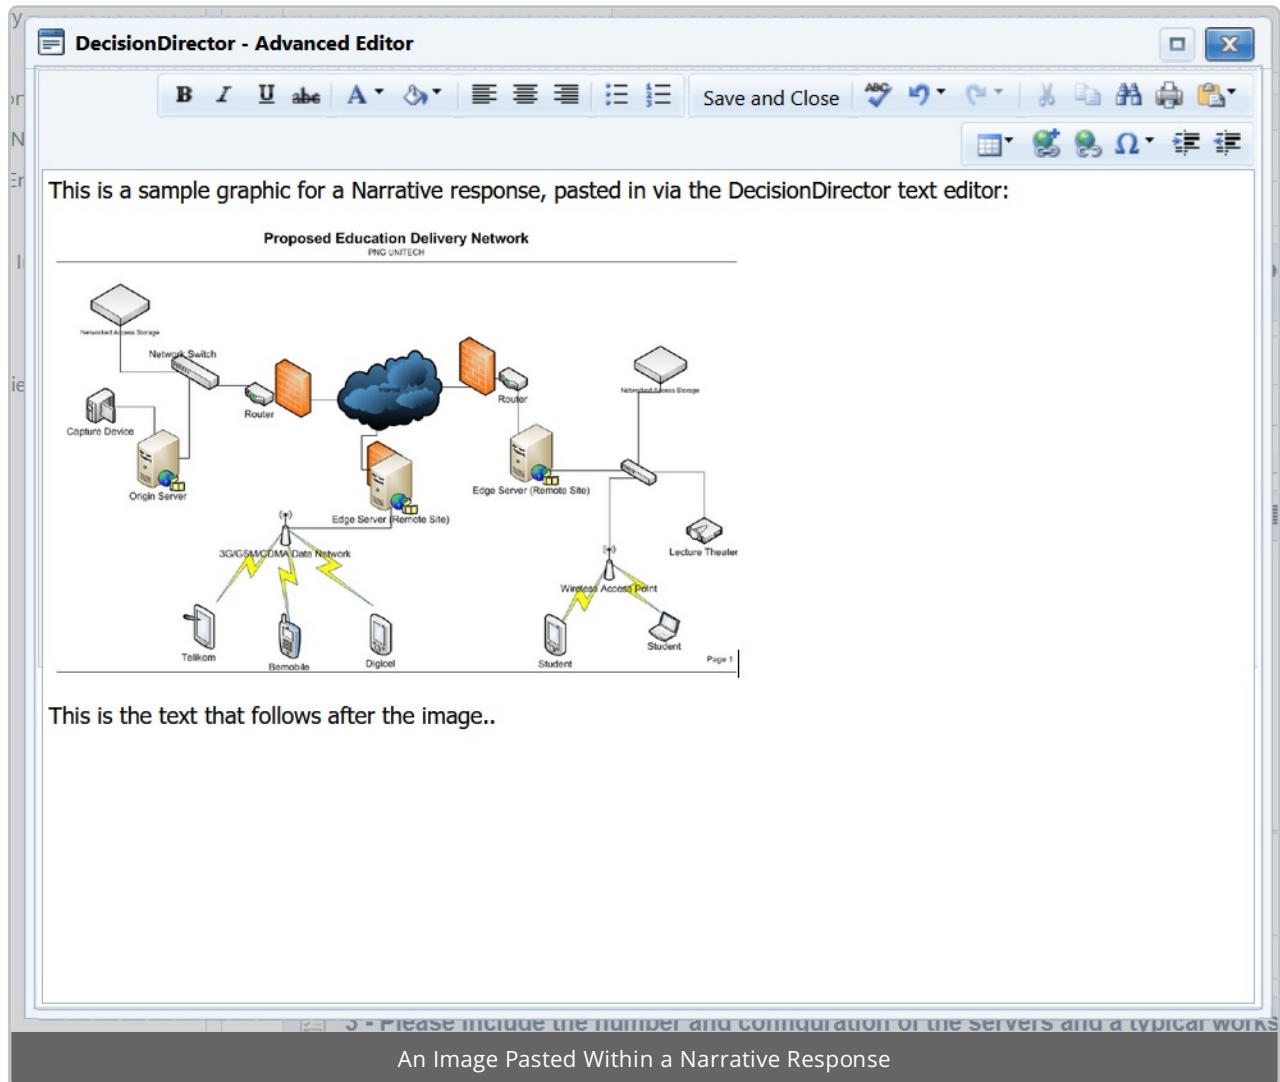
DecisionDirector - Advanced Editor

B I U abc A

Save and Close

ABC

This is a sample graphic for a Narrative response, pasted in via the DecisionDirector text editor:

Proposed Education Delivery Network
PNG UNITECH

Networked Access Storage
Network Switch
Router
Internet
Router
Networked Access Storage
Capture Device
Origin Server
Edge Server (Remote Site)
Edge Server (Remote Site)
Lecture Theater
3G/GSM/CDMA Data Network
Wireless Access Point
Telikom
Bemobile
Digicel
Student
Student
Page 1

This is the text that follows after the image..

5 - Please include the number and configuration of the servers and a typical works

An Image Pasted Within a Narrative Response